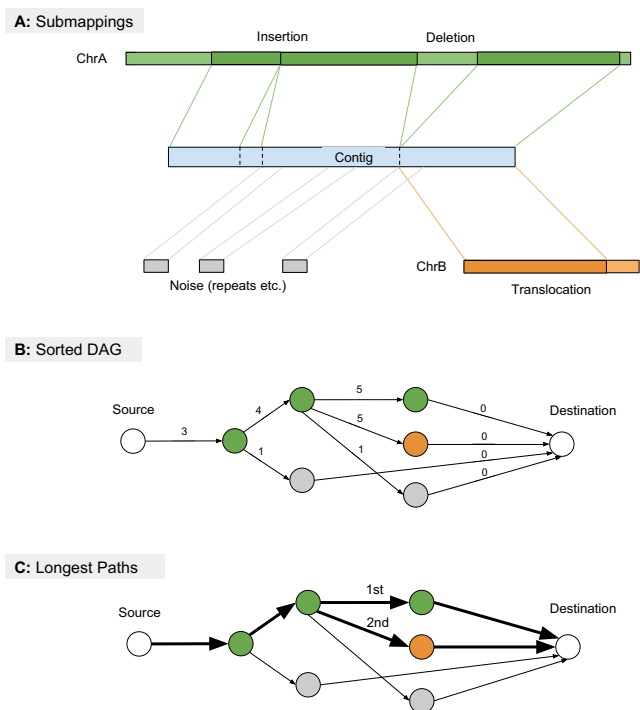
A: Submappings

Insertion

Deletion

ChrA

Contig

ChrB

Noise (repeats etc.)

Translocation

B: Sorted DAG

Source

Destination

3

4

1

5

5

1

0

0

0

0

C: Longest Paths

Source

Destination

1st

2nd